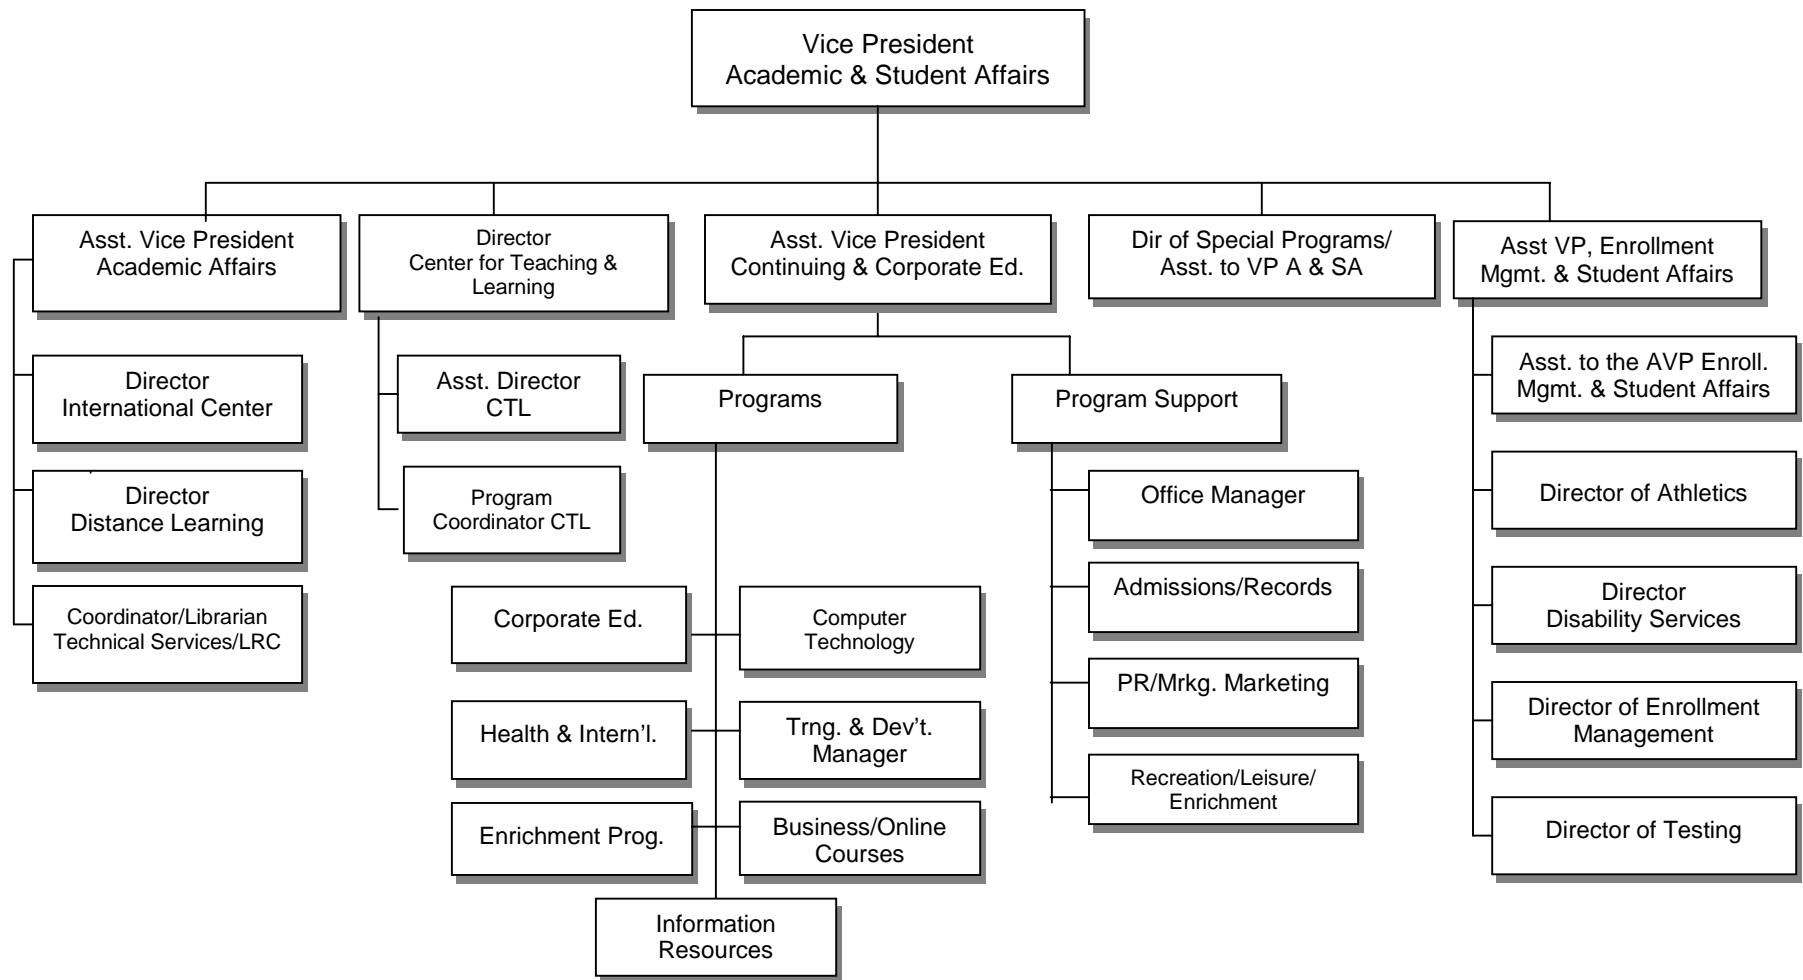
Vice President
Academic & Student Affairs

Asst. Vice President
Academic Affairs

Director
International Center

Director
Distance Learning

Coordinator/Librarian
Technical Services/LRC

Director
Center for Teaching & Learning

Asst. Director
CTL

Program
Coordinator CTL

Asst. Vice President
Continuing & Corporate Ed.

Programs

Corporate Ed.

Computer
Technology

Health & Intern'l.

Trng. & Dev't.
Manager

Enrichment Prog.

Business/Online
Courses

Information
Resources

Program Support

Office Manager

Admissions/Records

PR/Mrkg. Marketing

Recreation/Leisure/
Enrichment

Dir of Special Programs/
Asst. to VP A & SA

Asst VP, Enrollment
Mgmt. & Student Affairs

Asst. to the AVP Enroll.
Mgmt. & Student Affairs

Director of Athletics

Director
Disability Services

Director of Enrollment
Management

Director of Testing